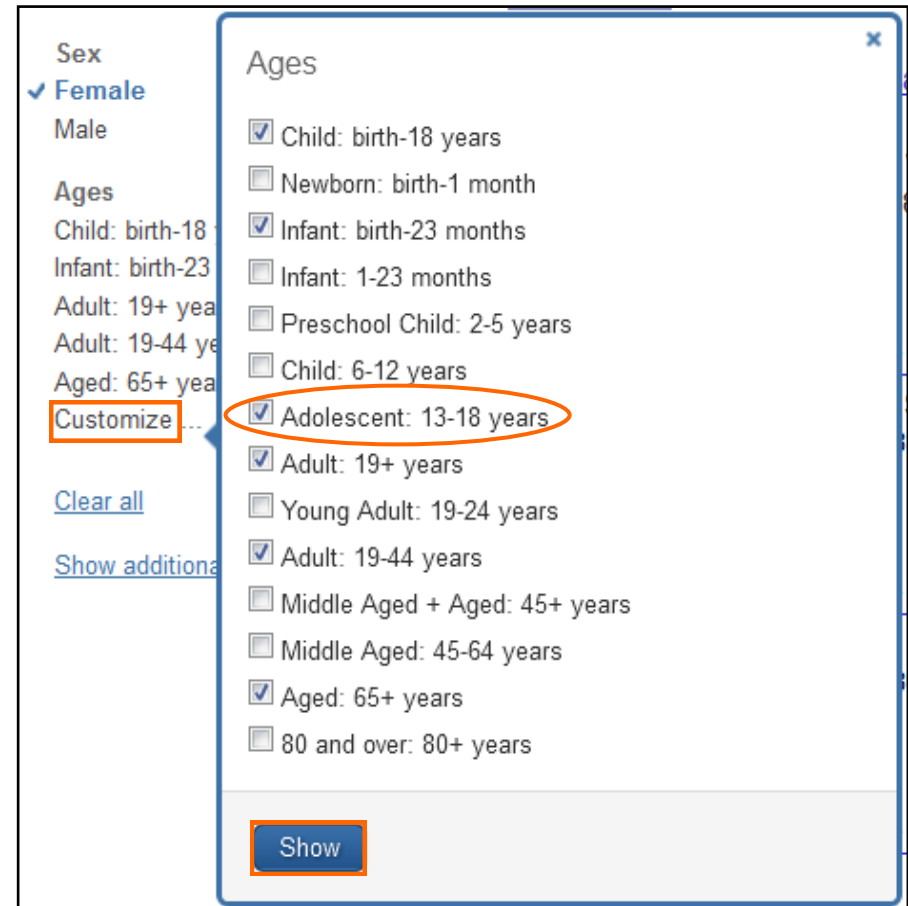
Sex
✓ Female
Male

Ages
Child: birth-18
Infant: birth-23
Adult: 19+ yea
Adult: 19-44 ye
Aged: 65+ yea
Customize ...

Clear all

Show additiona

Ages

×

☑ Child: birth-18 years
☐ Newborn: birth-1 month
☑ Infant: birth-23 months
☐ Infant: 1-23 months
☐ Preschool Child: 2-5 years
☐ Child: 6-12 years
☑ Adolescent: 13-18 years
☑ Adult: 19+ years
☐ Young Adult: 19-24 years
☑ Adult: 19-44 years
☐ Middle Aged + Aged: 45+ years
☐ Middle Aged: 45-64 years
☑ Aged: 65+ years
☐ 80 and over: 80+ years

Show